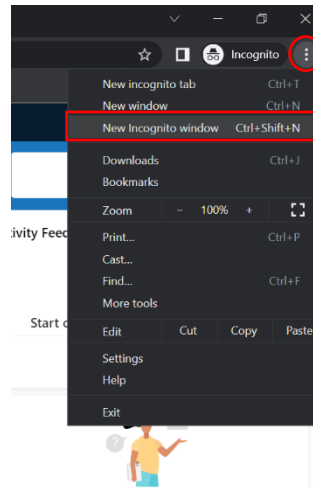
Incognito

New incognito tab Ctrl+T
New window Ctrl+N
New Incognito window Ctrl+Shift+N

Downloads Ctrl+J
Bookmarks

Zoom – 100% +

Print... Ctrl+P
Cast...
Find... Ctrl+F
More tools

Edit Cut Copy Paste

Settings
Help

Exit

tivity Feed

Start c